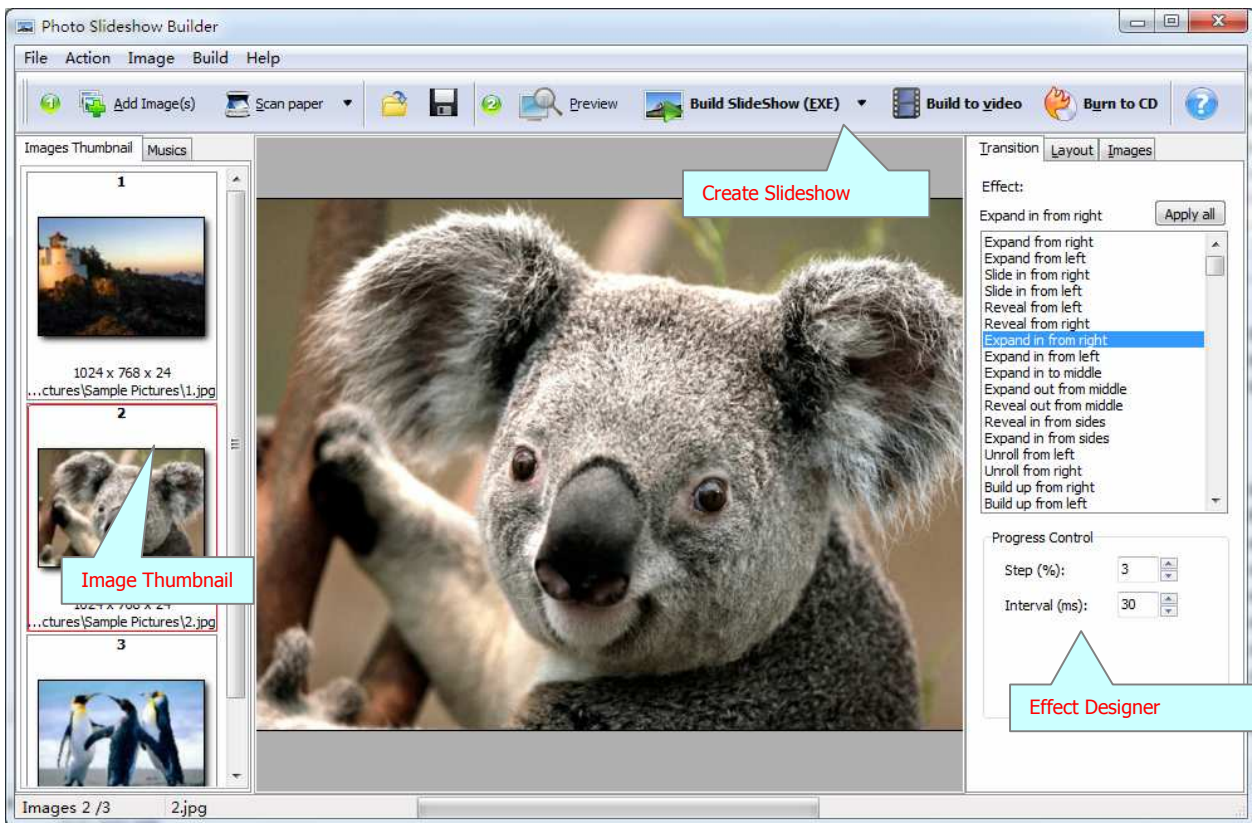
Photo Slideshow Builder

File Action Image Build Help

Add Image(s) Scan paper Preview Build SlideShow (EXE) Build to video Burn to CD

Images Thumbnail Musics

1

1024 x 768 x 24
...ctures\Sample Pictures\1.jpg

2

1024 x 768 x 24
...ctures\Sample Pictures\2.jpg

3

Image Thumbnail

Create Slideshow

Transition Layout Images

Effect:

Expand in from right Apply all

Expand from right
Expand from left
Slide in from right
Slide in from left
Reveal from left
Reveal from right
Expand in from right
Expand in from left
Expand in to middle
Expand out from middle
Reveal out from middle
Reveal in from sides
Expand in from sides
Unroll from left
Unroll from right
Build up from right
Build up from left

Progress Control

Step (%): 3

Interval (ms): 30

Effect Designer

Images 2 /3 2.jpg